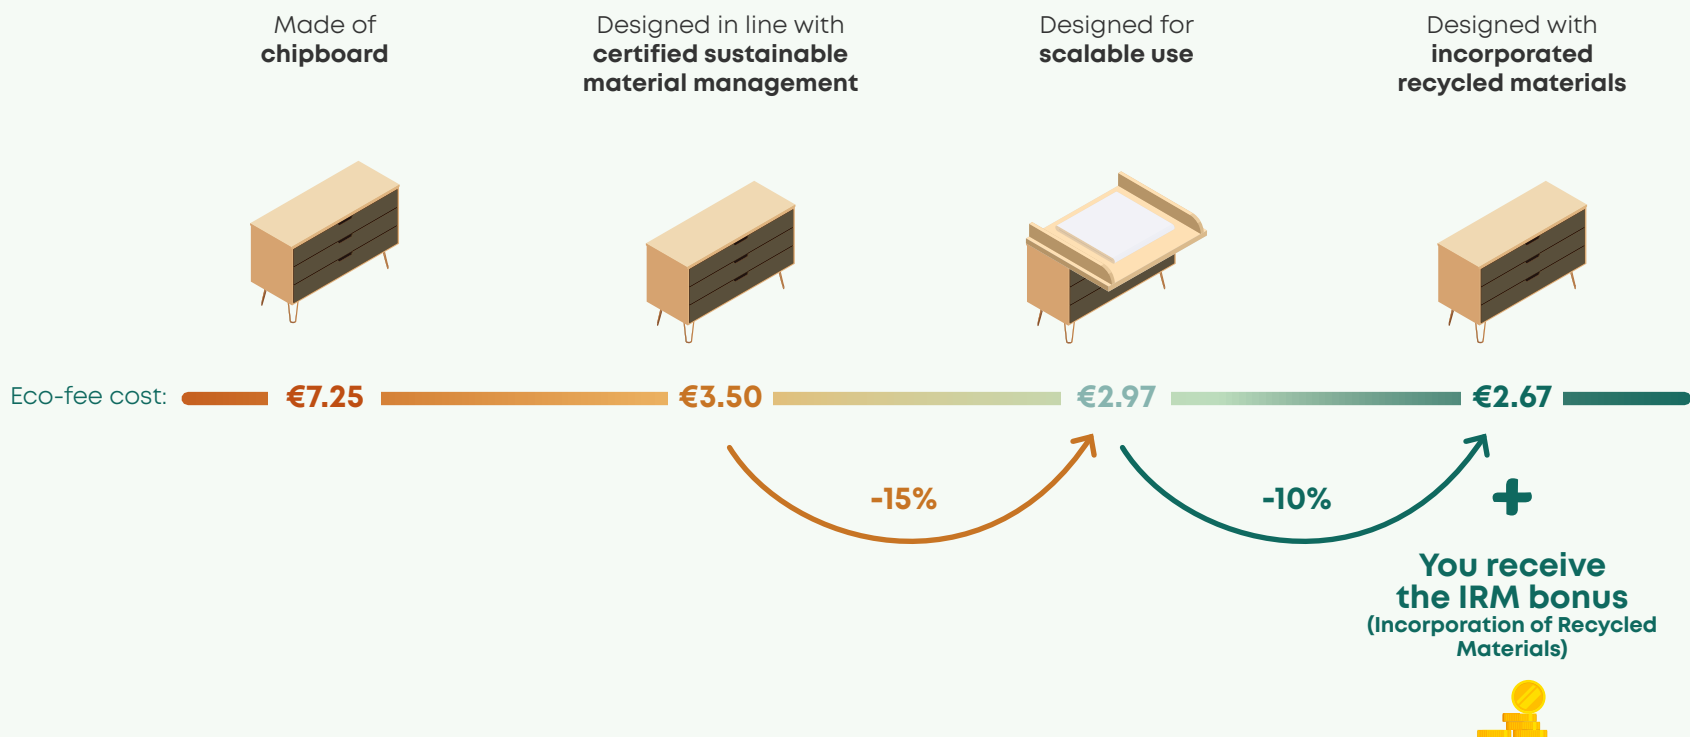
Made of **chipboard**

Designed in line with **certified sustainable material management**

Designed for **scalable use**

Designed with **incorporated recycled materials**

Eco-fee cost: €7.25 €3.50 €2.97 €2.67

-15%

-10%

+

You receive the IRM bonus
(Incorporation of Recycled Materials)